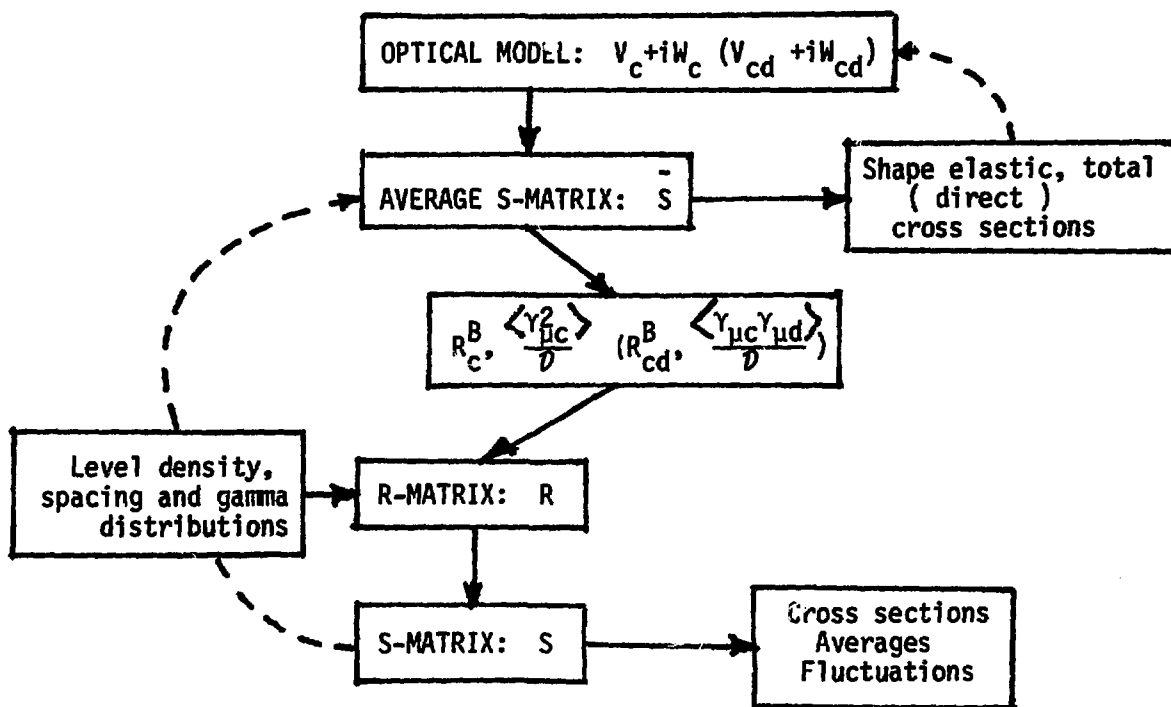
OPTICAL MODEL: $V_c + iW_c$ $(V_{cd} + iW_{cd})$

AVERAGE S-MATRIX: $\bar{S}$

Shape elastic, total ( direct ) cross sections

$R^B_c$, $\frac{\langle \gamma^2_{\mu c} \rangle}{\mathcal{D}}$ $(R^B_{cd}$, $\frac{\langle \gamma_{\mu c}\gamma_{\mu d} \rangle}{\mathcal{D}})$

Level density, spacing and gamma distributions

R-MATRIX: R

S-MATRIX: S

Cross sections Averages Fluctuations